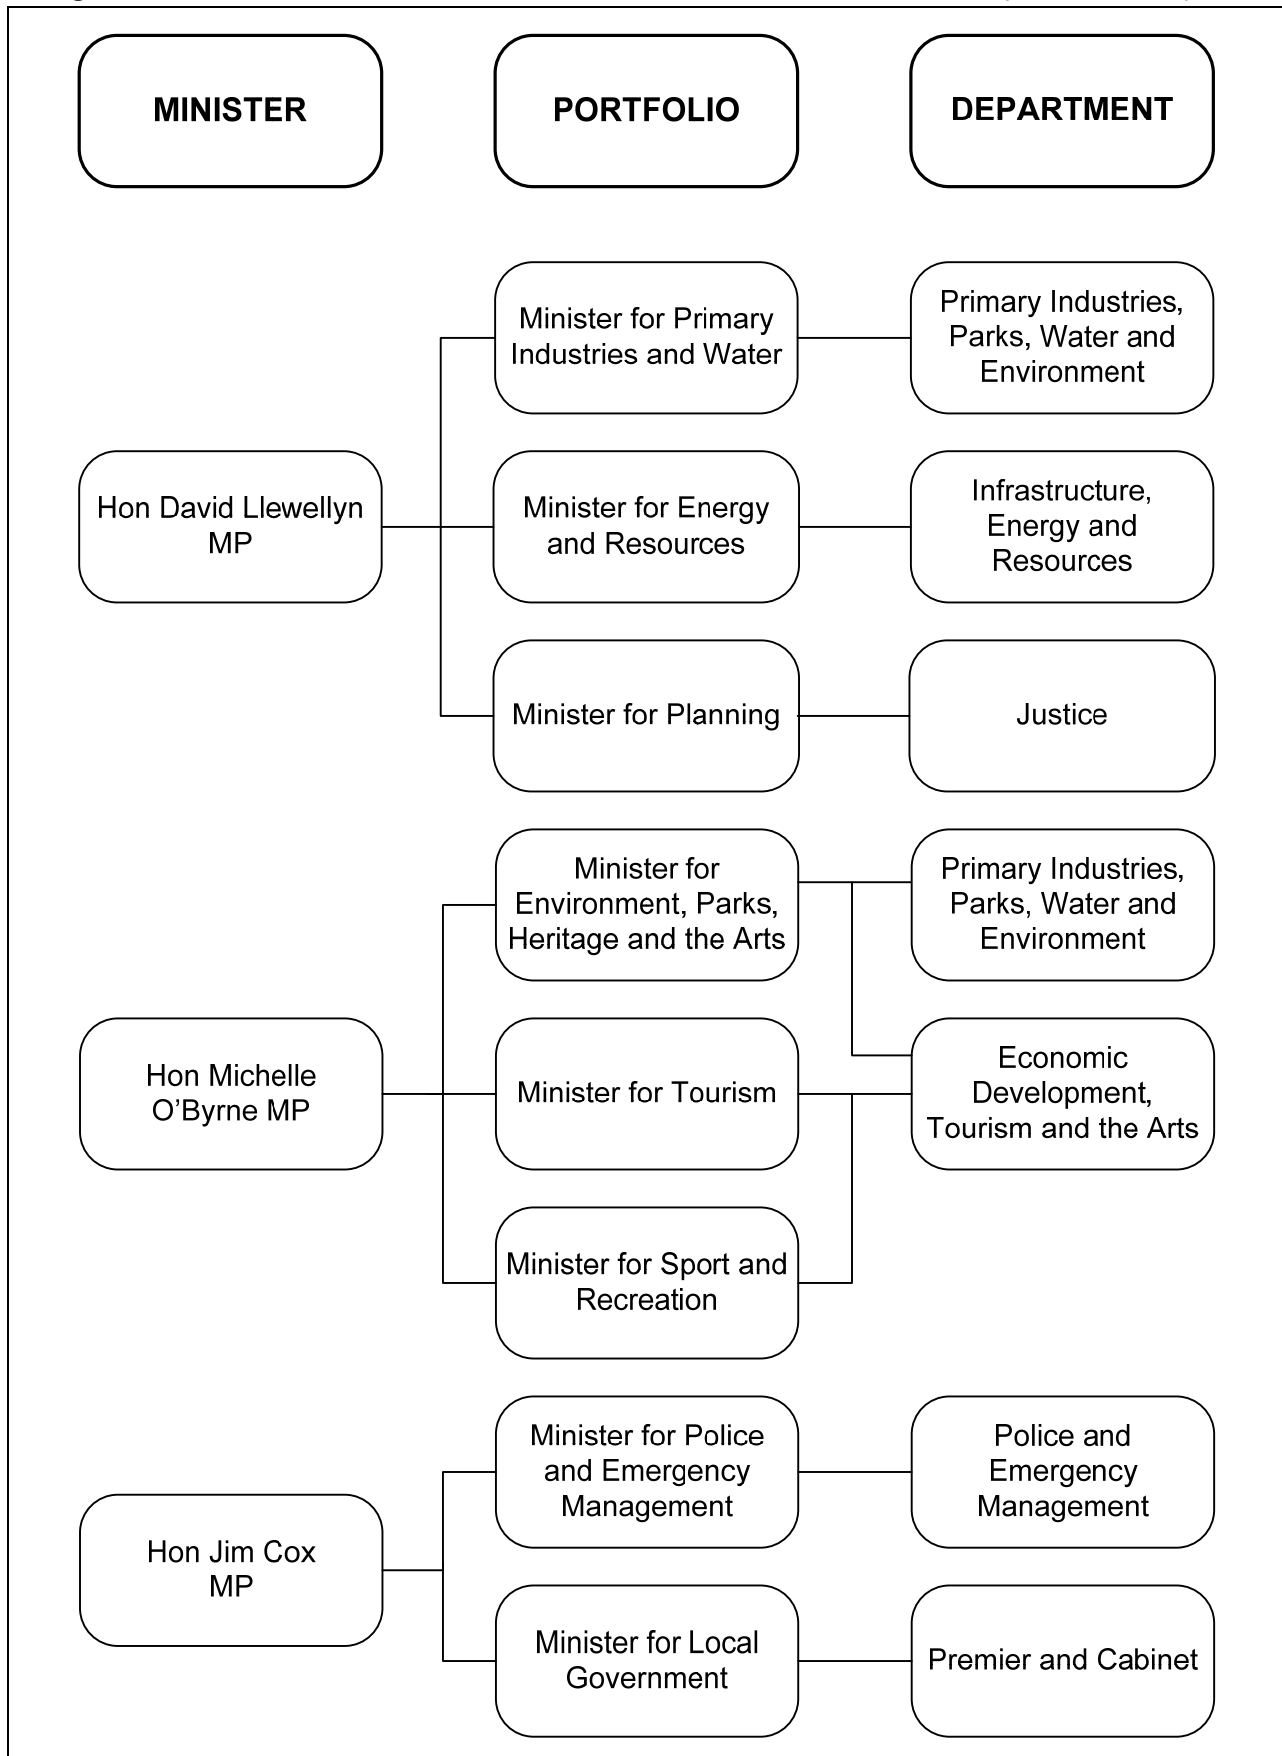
MINISTER

PORTFOLIO

DEPARTMENT

Minister for Primary Industries and Water

Primary Industries, Parks, Water and Environment

Hon David Llewellyn MP

Minister for Energy and Resources

Infrastructure, Energy and Resources

Minister for Planning

Justice

Minister for Environment, Parks, Heritage and the Arts

Primary Industries, Parks, Water and Environment

Hon Michelle O'Byrne MP

Minister for Tourism

Economic Development, Tourism and the Arts

Minister for Sport and Recreation

Minister for Police and Emergency Management

Police and Emergency Management

Hon Jim Cox MP

Minister for Local Government

Premier and Cabinet